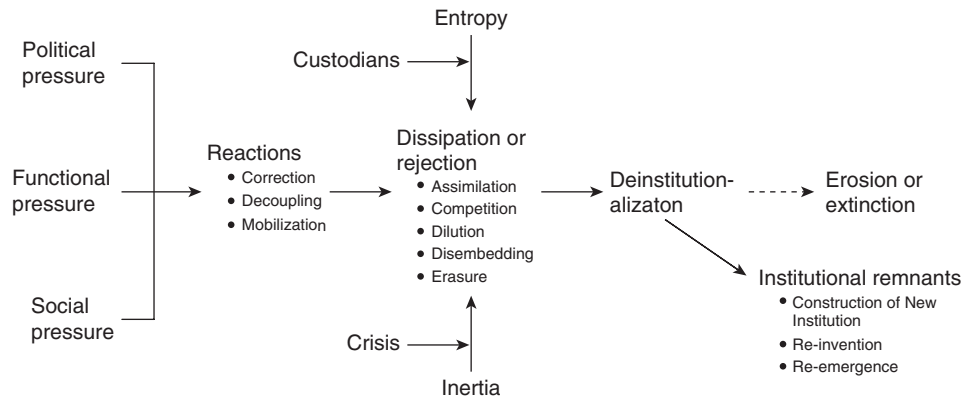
Political pressure

Functional pressure

Social pressure

Reactions
• Correction
• Decoupling
• Mobilization

Entropy

Custodians

Dissipation or rejection
• Assimilation
• Competition
• Dilution
• Disembedding
• Erasure

Crisis

Inertia

Deinstitution-alizaton

Erosion or extinction

Institutional remnants
• Construction of New Institution
• Re-invention
• Re-emergence